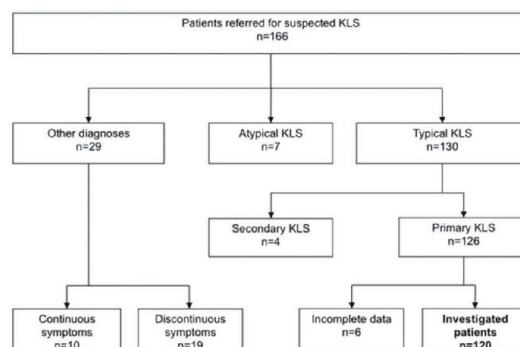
Patients referred for suspected KLS
n=166

Other diagnoses
n=29

Atypical KLS
n=7

Typical KLS
n=130

Secondary KLS
n=4

Primary KLS
n=126

Continuous symptoms
n=10

Discontinuous symptoms
n=19

Incomplete data
n=6

**Investigated patients**
**n=120**